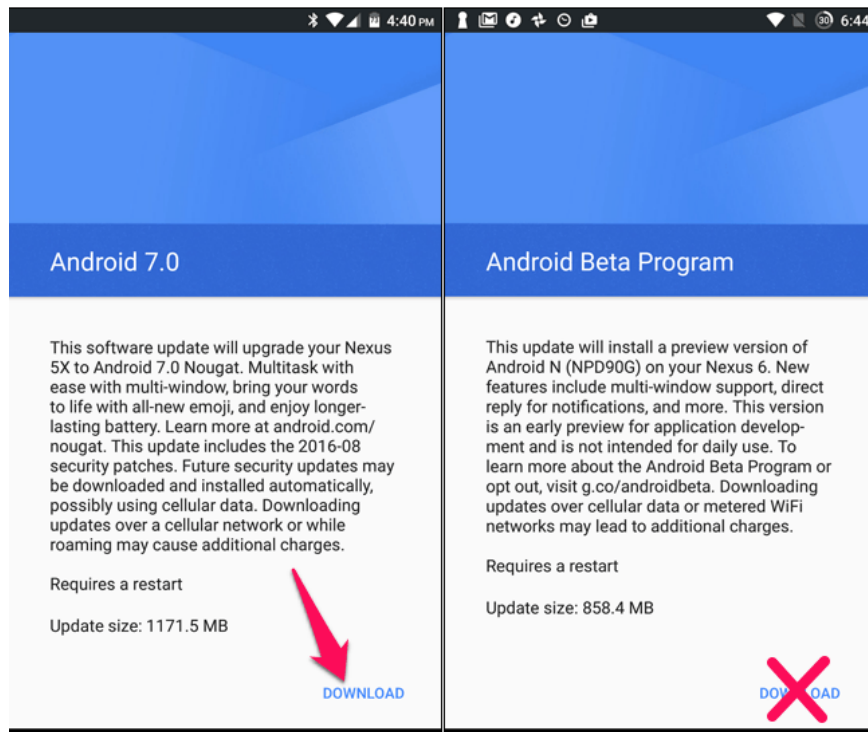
4:40 PM

Android 7.0

This software update will upgrade your Nexus 5X to Android 7.0 Nougat. Multitask with ease with multi-window, bring your words to life with all-new emoji, and enjoy longer-lasting battery. Learn more at android.com/nougat. This update includes the 2016-08 security patches. Future security updates may be downloaded and installed automatically, possibly using cellular data. Downloading updates over a cellular network or while roaming may cause additional charges.

Requires a restart

Update size: 1171.5 MB

DOWNLOAD

30 6:44

Android Beta Program

This update will install a preview version of Android N (NPD90G) on your Nexus 6. New features include multi-window support, direct reply for notifications, and more. This version is an early preview for application development and is not intended for daily use. To learn more about the Android Beta Program or opt out, visit g.co/androidbeta. Downloading updates over cellular data or metered WiFi networks may lead to additional charges.

Requires a restart

Update size: 858.4 MB

DOW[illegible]OAD